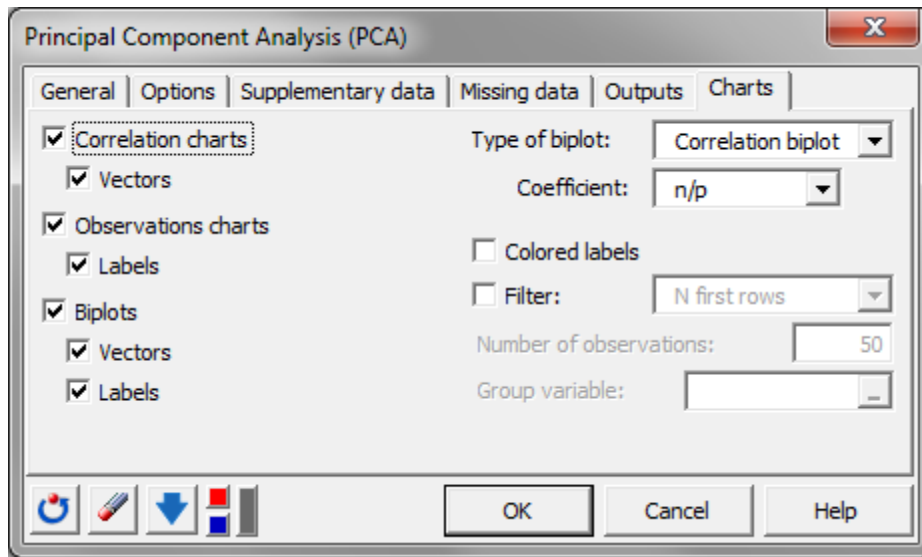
Principal Component Analysis (PCA)

General | Options | Supplementary data | Missing data | Outputs | Charts

☑ Correlation charts
☑ Vectors
☑ Observations charts
☑ Labels
☑ Biplots
☑ Vectors
☑ Labels

Type of biplot: Correlation biplot
Coefficient: n/p
☐ Colored labels
☐ Filter: N first rows
Number of observations: 50
Group variable:

OK
Cancel
Help